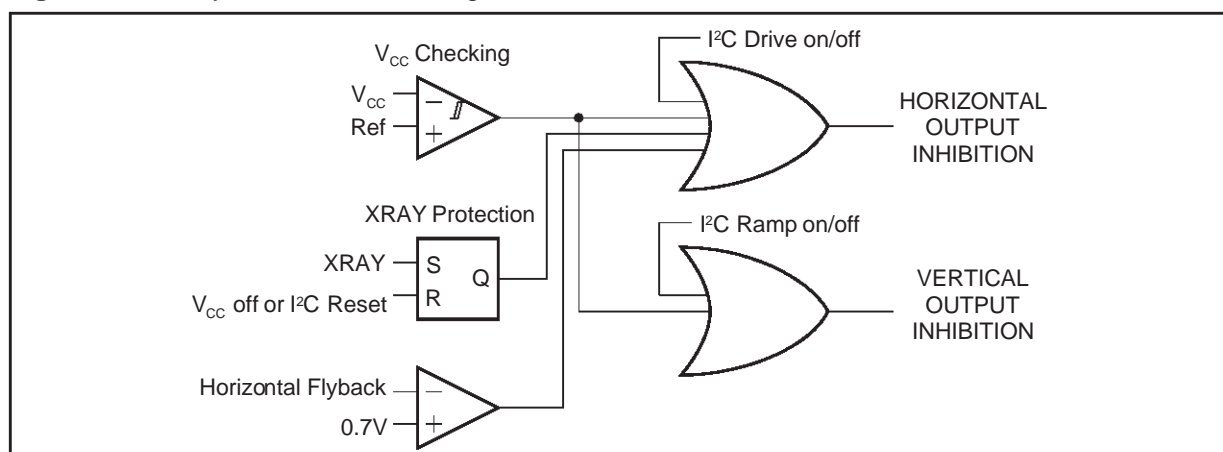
$V_{CC}$ Checking

$V_{CC}$

Ref

$-$

$+$

I²C Drive on/off

HORIZONTAL OUTPUT INHIBITION

XRAY Protection

XRAY

$V_{CC}$ off or I²C Reset

S

R

Q

I²C Ramp on/off

VERTICAL OUTPUT INHIBITION

Horizontal Flyback

0.7V

$-$

$+$